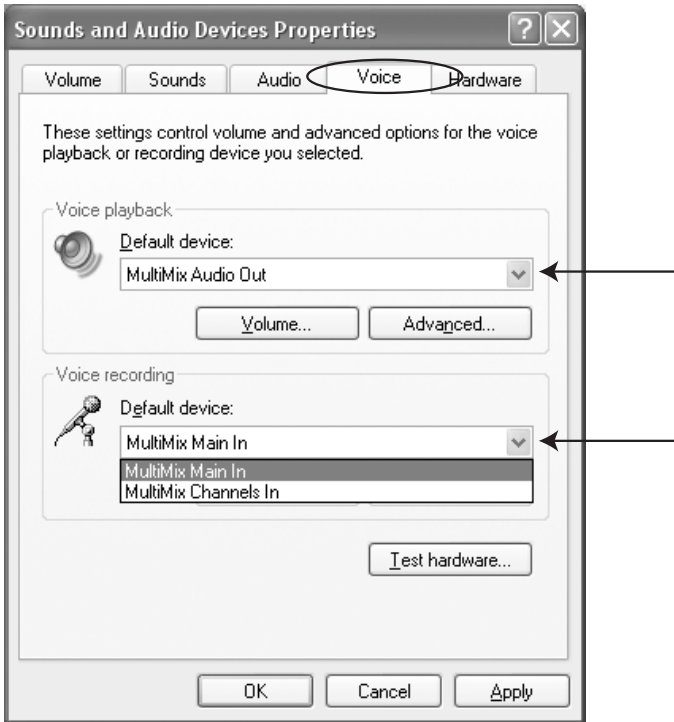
Sounds and Audio Devices Properties

?

Volume | Sounds | Audio | Voice | Hardware

These settings control volume and advanced options for the voice playback or recording device you selected.

Voice playback

Default device:

MultiMix Audio Out

Volume...

Advanced...

Voice recording

Default device:

MultiMix Main In

MultiMix Main In

MultiMix Channels In

Test hardware...

OK

Cancel

Apply